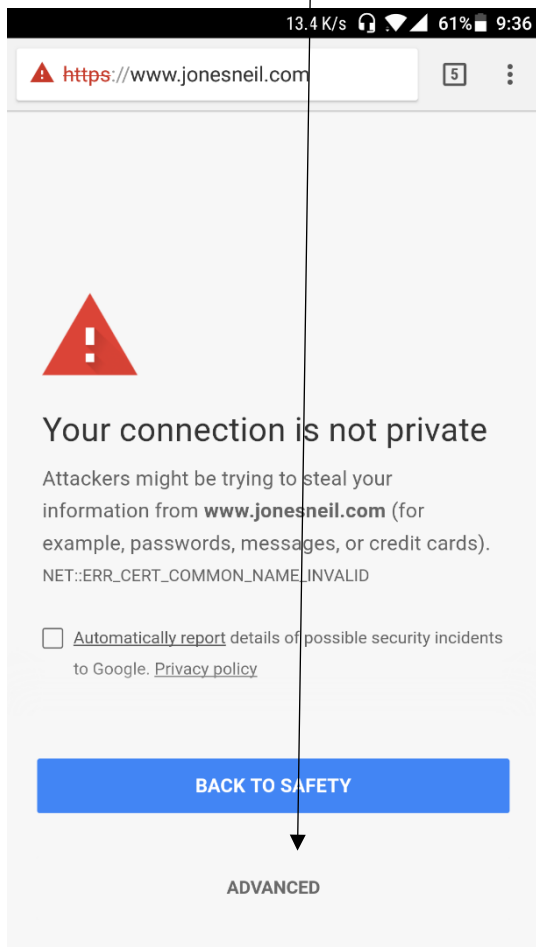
13.4 K/s 61% 9:36

https://www.jonesneil.com

5

Your connection is not private

Attackers might be trying to steal your information from **www.jonesneil.com** (for example, passwords, messages, or credit cards). NET::ERR_CERT_COMMON_NAME_INVALID

Automatically report details of possible security incidents to Google. Privacy policy

BACK TO SAFETY

ADVANCED